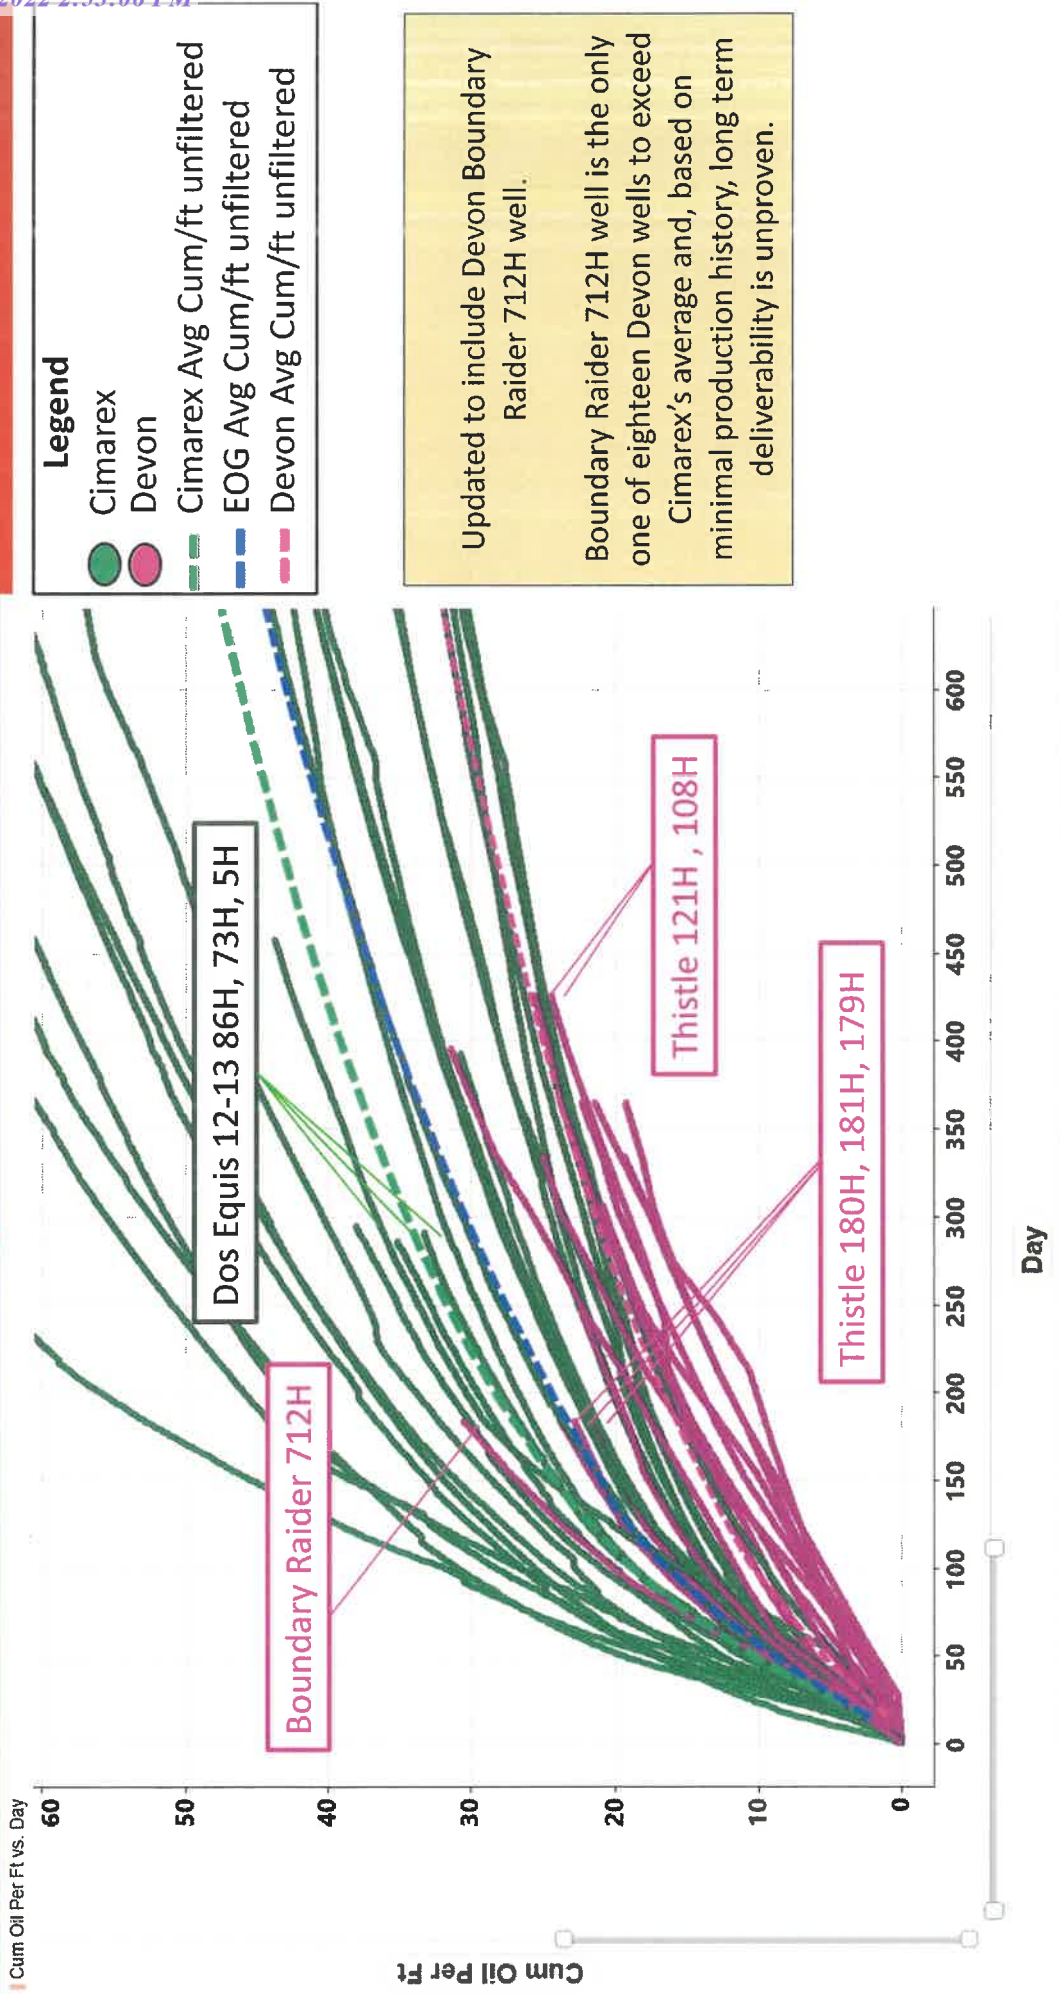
Cum Oil Per Ft vs. Day

Legend
Cimarex
Devon
Cimarex Avg Cum/ft unfiltered
EOG Avg Cum/ft unfiltered
Devon Avg Cum/ft unfiltered

Updated to include Devon Boundary Raider 712H well.

Boundary Raider 712H well is the only one of eighteen Devon wells to exceed Cimarex's average and, based on minimal production history, long term deliverability is unproven.

Dos Equis 12-13 86H, 73H, 5H

Thistle 121H , 108H

Thistle 180H, 181H, 179H

Boundary Raider 712H

Cum Oil Per Ft

60
50
40
30
20
10
0

0 50 100 150 200 250 300 350 400 450 500 550 600

Day